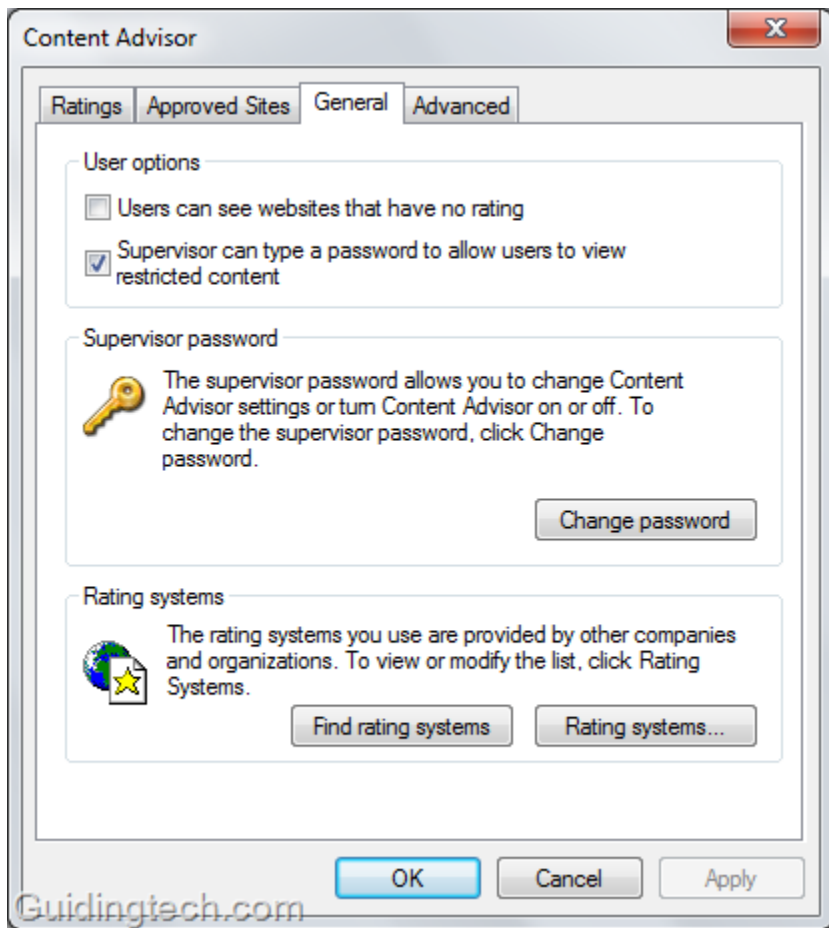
Content Advisor

Ratings | Approved Sites | General | Advanced

User options

Users can see websites that have no rating

Supervisor can type a password to allow users to view restricted content

Supervisor password

The supervisor password allows you to change Content Advisor settings or turn Content Advisor on or off. To change the supervisor password, click Change password.

Change password

Rating systems

The rating systems you use are provided by other companies and organizations. To view or modify the list, click Rating Systems.

Find rating systems

Rating systems...

OK

Cancel

Apply

Guidingtech.com